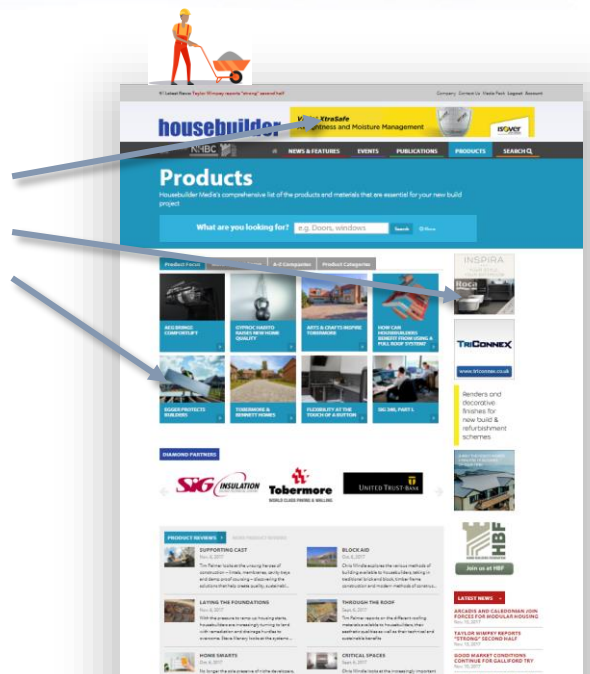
Latest News Taylor Wimpey reports "strong" second half

Company Contact Us Media Pack Logout Account

housebuilder

Vario XtraSafe

Airtightness and Moisture Management

ISOVER

NHBC

NEWS & FEATURES EVENTS PUBLICATIONS PRODUCTS SEARCH

Products

Housebuilder Media's comprehensive list of the products and materials that are essential for your new build project

What are you looking for? e.g. Doors, windows Search

Product Focus A-Z Companies Product Categories

AEG BRINGS COMFORTLIFT

GYPROC HABITO RAISES NEW HOME QUALITY

ARTS & CRAFTS INSPIRE TOBERMORE

HOW CAN HOUSEBUILDERS BENEFIT FROM USING A FULL ROOF SYSTEM?

EGGER PROTECTS BUILDERS

TOBERMORE & BENNETT HOMES

FLEXIBILITY AT THE TOUCH OF A BUTTON

SIG 360, PART L

INSPIRA

Roca

TRICONNEX

www.triconnex.co.uk

Renders and decorative finishes for new build & refurbishment schemes.

DIAMOND PARTNERS

SIG INSULATION

Tobermore

WORLD CLASS PAVING & WALLING

UNITED TRUST BANK

HBF

Join us at HBF

PRODUCT REVIEWS

SUPPORTING CAST

Nov 6, 2017

BLOCK AID

Nov 6, 2017

LAYING THE FOUNDATIONS

THROUGH THE ROOF

HOME SMARTS

CRITICAL SPACES

LATEST NEWS

ARCADIS AND CALEDONIAN JOIN FORCES FOR MODULAR HOUSING

TAYLOR WIMPEY REPORTS "STRONG" SECOND HALF

GOOD MARKET CONDITIONS CONTINUE FOR GALLIFORD TRY